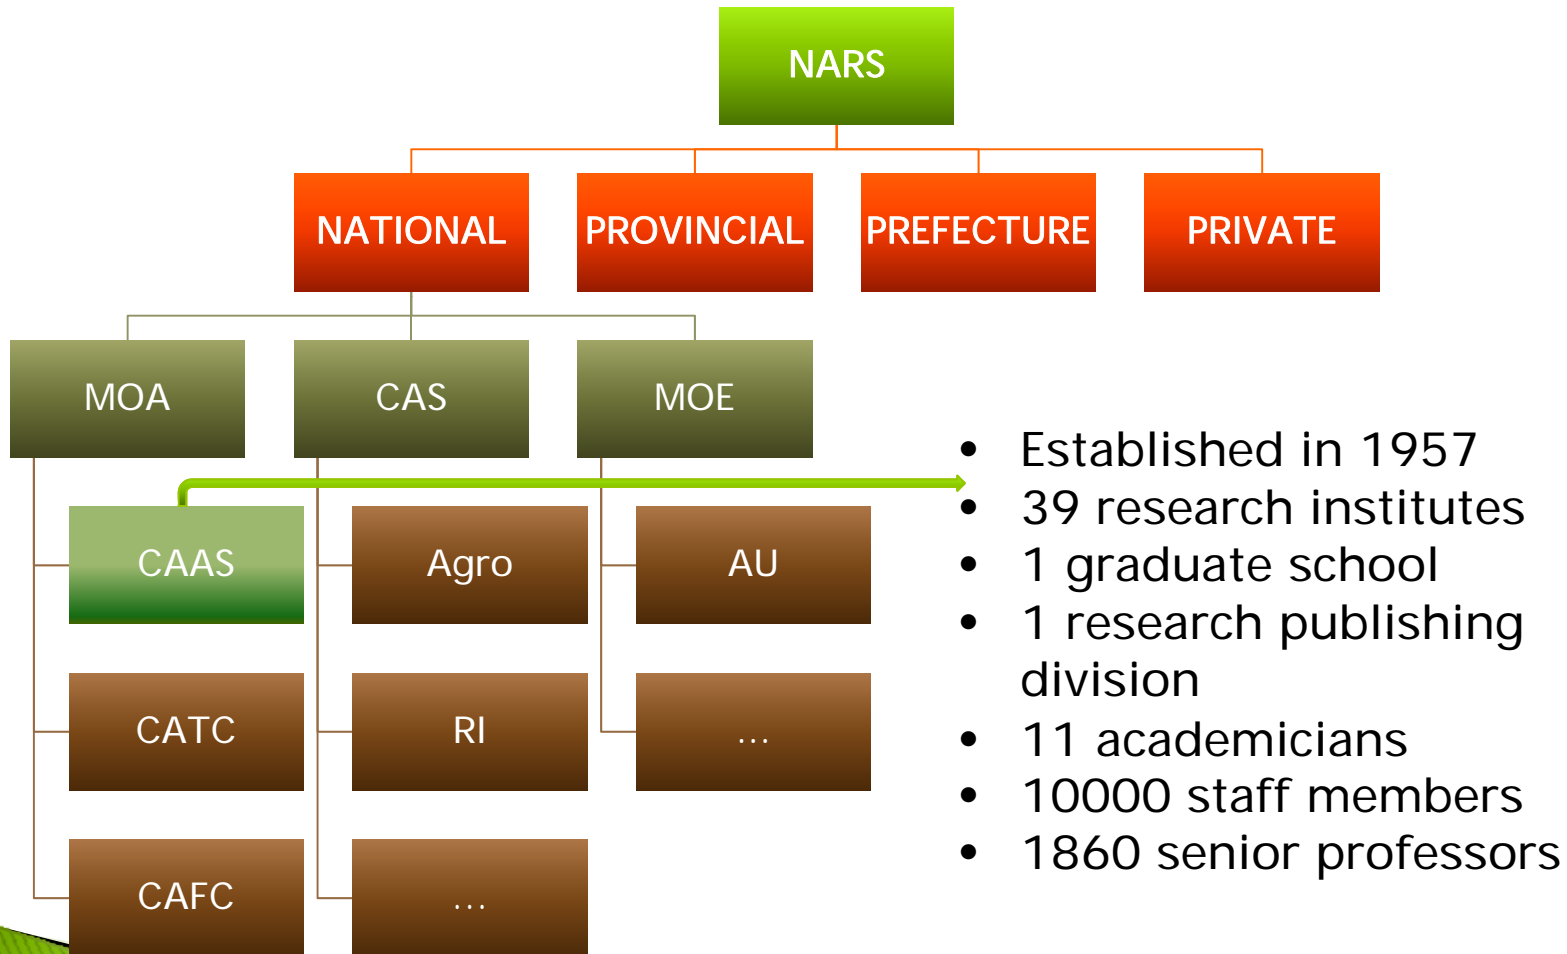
NARS

NATIONAL
PROVINCIAL
PREFECTURE
PRIVATE

MOA
CAS
MOE

CAAS
Agro
AU
CATC
RI
...
CAFC
...

• Established in 1957
• 39 research institutes
• 1 graduate school
• 1 research publishing division
• 11 academicians
• 10000 staff members
• 1860 senior professors